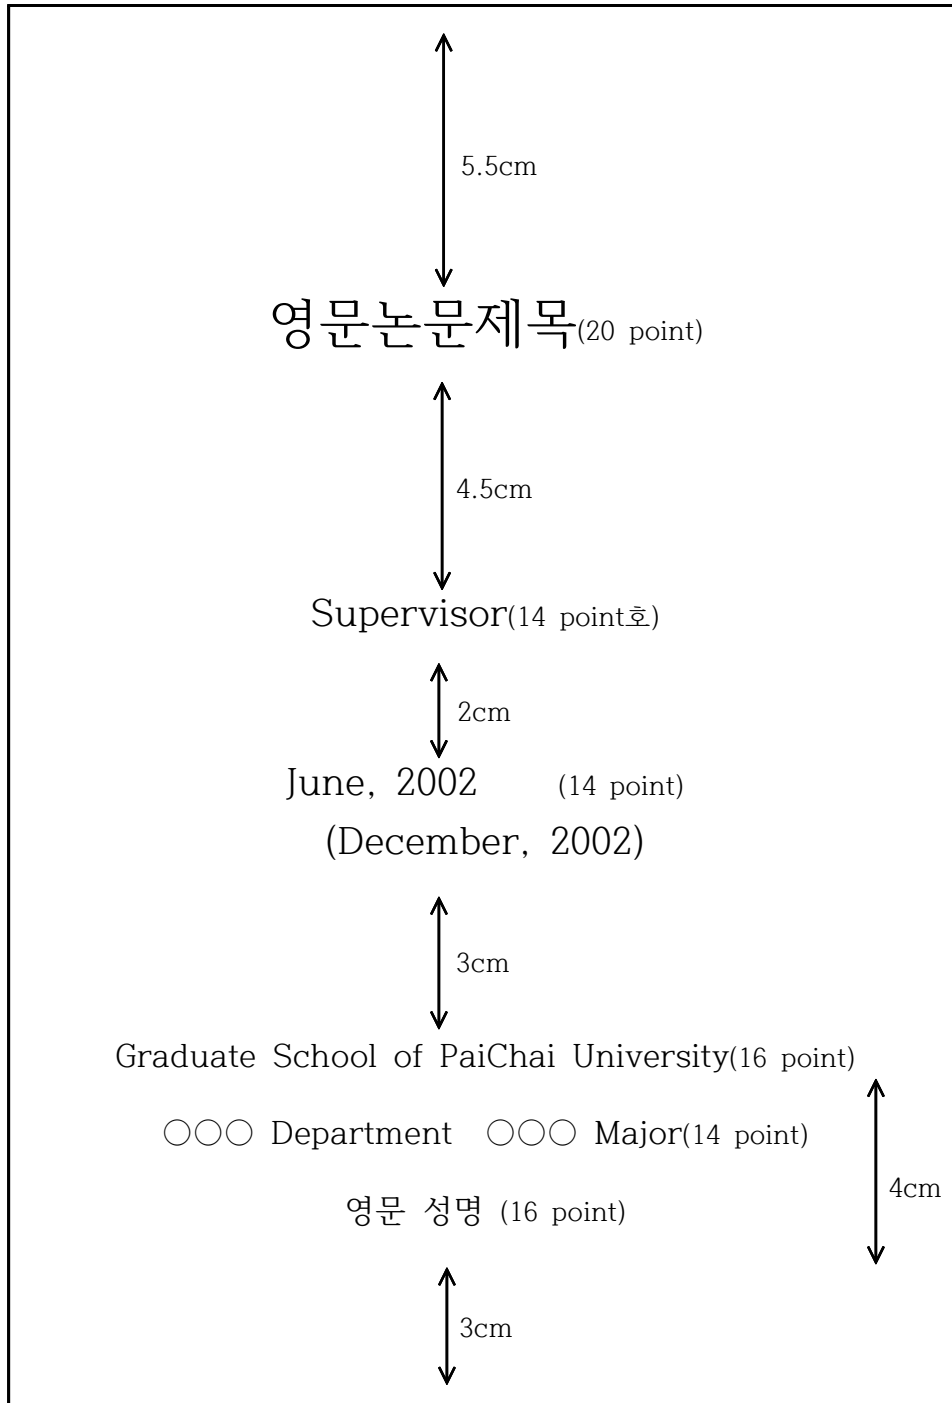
5.5cm

영문논문제목(20 point)

4.5cm

Supervisor(14 point호)

2cm

June, 2002 (14 point)
(December, 2002)

3cm

Graduate School of PaiChai University(16 point)

○○○ Department ○○○ Major(14 point)

영문 성명 (16 point)

4cm

3cm